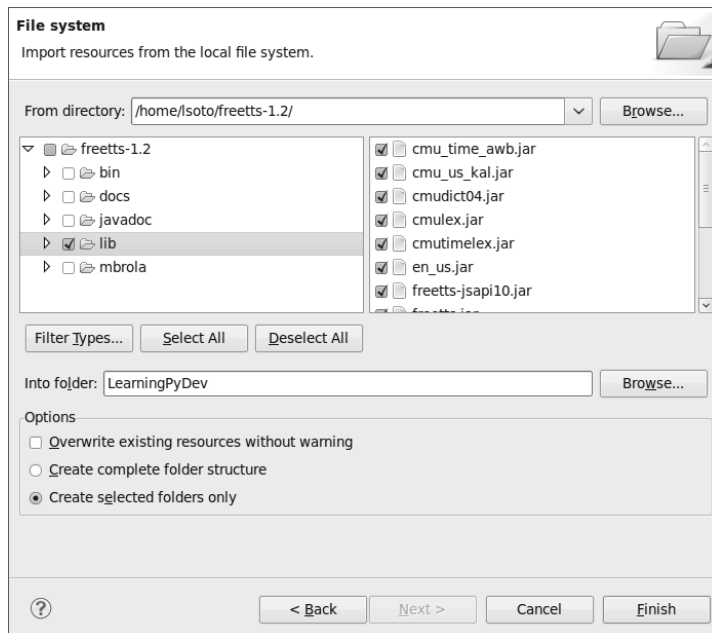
File system
Import resources from the local file system.

From directory: /home/lsoto/freetts-1.2/
Browse...

freetts-1.2
bin
docs
javadoc
lib
mbrola

cmu_time_awb.jar
cmu_us_kal.jar
cmudict04.jar
cmulex.jar
cmutimelex.jar
en_us.jar
freetts-jsapi10.jar
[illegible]

Filter Types...
Select All
Deselect All

Into folder: LearningPyDev
Browse...

Options
Overwrite existing resources without warning
Create complete folder structure
Create selected folders only

?
< Back
Next >
Cancel
Finish